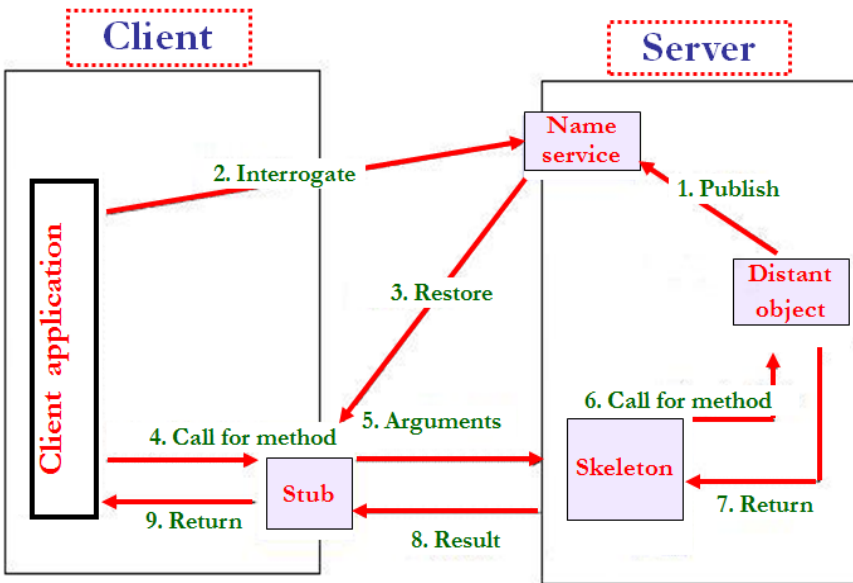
Client

Server

Name service

2. Interrogate

1. Publish

Client application

Distant object

3. Restore

6. Call for method

5. Arguments

4. Call for method

Skeleton

Stub

7. Return

9. Return

8. Result